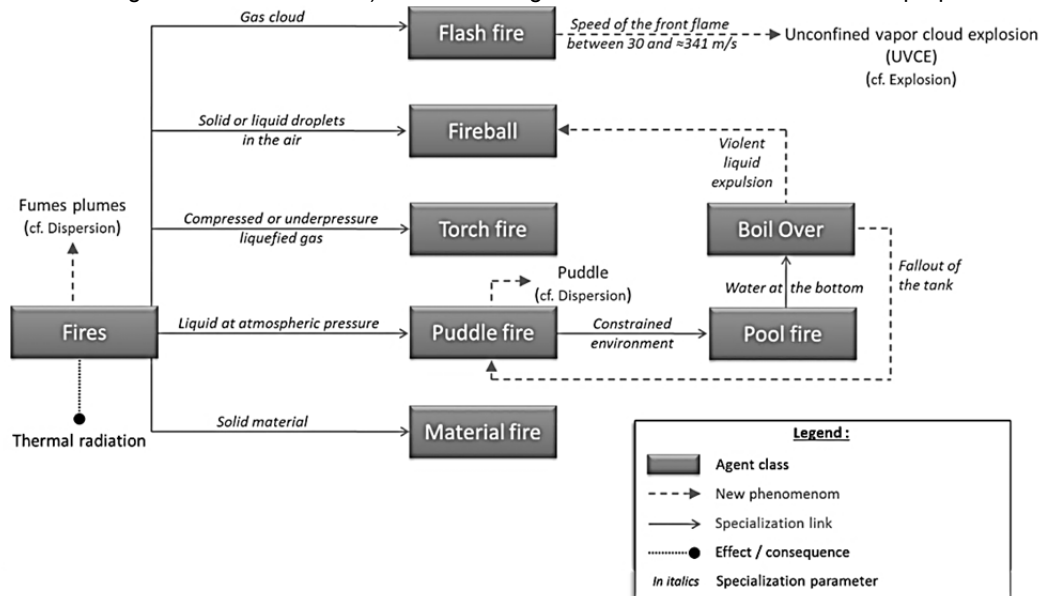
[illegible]

Gas cloud

Flash fire

Speed of the front flame between 30 and ≈341 m/s

Unconfined vapor cloud explosion (UVCE) (cf. Explosion)

Solid or liquid droplets in the air

Fireball

Violent liquid expulsion

Fumes plumes (cf. Dispersion)

Compressed or underpressure liquefied gas

Torch fire

Boil Over

Fallout of the tank

Puddle (cf. Dispersion)

Water at the bottom

Fires

Liquid at atmospheric pressure

Puddle fire

Constrained environment

Pool fire

Thermal radiation

Solid material

Material fire

Legend :

Agent class

New phenomenom

Specialization link

Effect / consequence

In italics Specialization parameter